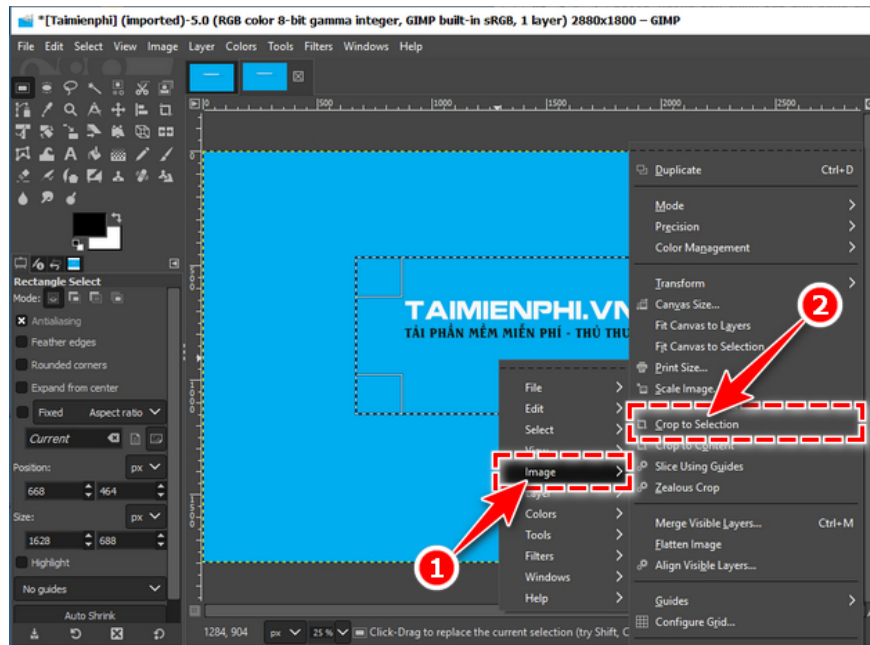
*[Taimienphi] (imported)-5.0 (RGB color 8-bit gamma integer, GIMP built-in sRGB, 1 layer) 2880x1800 – GIMP

File Edit Select View Image Layer Colors Tools Filters Windows Help

Rectangle Select
Mode:
Antialiasing
Feather edges
Rounded corners
Expand from center
Fixed Aspect ratio
Current
Position: px
668 464
Size: px
1628 688
Highlight
No guides
Auto Shrink

0 500 1000 1500 2000 2500

TAIMIENPHI.VN
TẢI PHẦN MỀM MIỄN PHÍ - THỦ THUẬ

File
Edit
Select
View
Image
Layer
Colors
Tools
Filters
Windows
Help

Duplicate Ctrl+D
Mode
Precision
Color Management
Transform
Canvas Size...
Fit Canvas to Layers
Fit Canvas to Selection
Print Size...
Scale Image...
Crop to Selection
Crop to Content
Slice Using Guides
Zealous Crop
Merge Visible Layers... Ctrl+M
Flatten Image
Align Visible Layers...
Guides
Configure Grid...

1
2

1284, 904 px 25 % Click-Drag to replace the current selection (try Shift, C